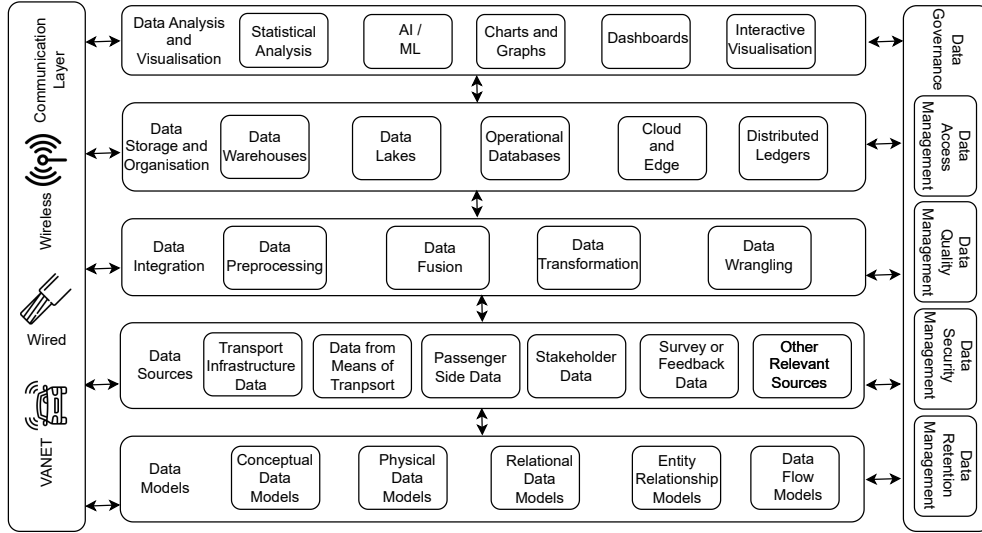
Communication Layer

Wireless

Wired

VANET

Data Analysis and Visualisation

Statistical Analysis

AI / ML

Charts and Graphs

Dashboards

Interactive Visualisation

Data Storage and Organisation

Data Warehouses

Data Lakes

Operational Databases

Cloud and Edge

Distributed Ledgers

Data Integration

Data Preprocessing

Data Fusion

Data Transformation

Data Wrangling

Data Sources

Transport Infrastructure Data

Data from Means of Tranpsort

Passenger Side Data

Stakeholder Data

Survey or Feedback Data

Other Relevant Sources

Data Models

Conceptual Data Models

Physical Data Models

Relational Data Models

Entity Relationship Models

Data Flow Models

Data Governance

Data Access Management

Data Quality Management

Data Security Management

Data Retention Management